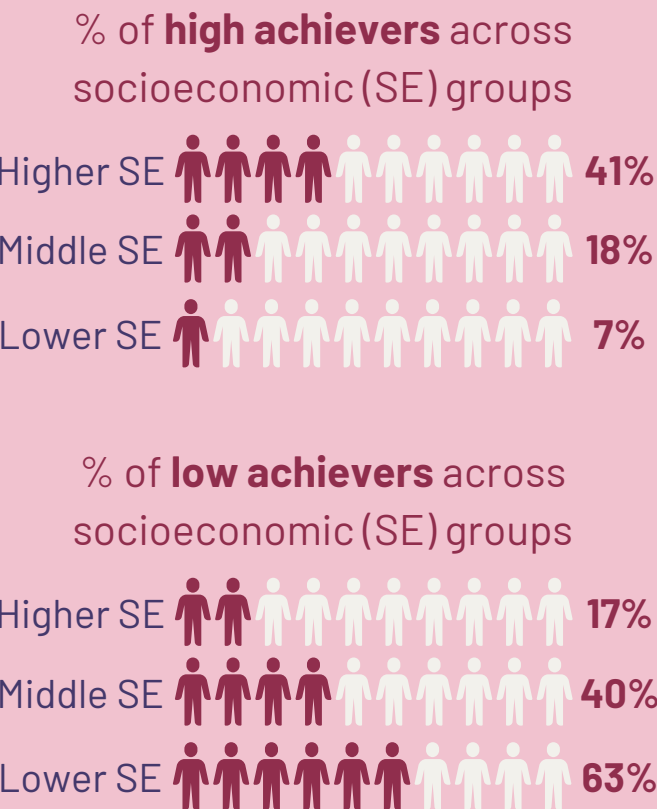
% of **high achievers** across socioeconomic (SE) groups

Higher SE 41%

Middle SE 18%

Lower SE 7%

% of **low achievers** across socioeconomic (SE) groups

Higher SE 17%

Middle SE 40%

Lower SE 63%